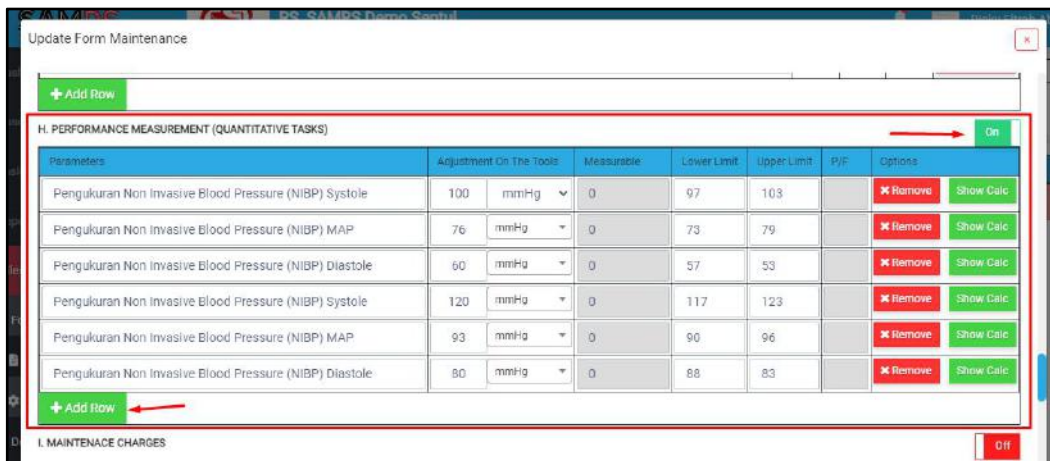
SAMPS RS. SAMPS Demo Sentul

Update Form Maintenance

×

+ Add Row

H. PERFORMANCE MEASUREMENT (QUANTITATIVE TASKS)

On

| Parameters | Adjustment On The Tools | | Measurable | Lower Limit | Upper Limit | P/F | Options | |
|---|---|---|---|---|---|---|---|---|
| Pengukuran Non Invasive Blood Pressure (NIBP) Systole | 100 | mmHg | 0 | 97 | 103 | | ✖ Remove | Show Calc |
| Pengukuran Non Invasive Blood Pressure (NIBP) MAP | 76 | mmHg | 0 | 73 | 79 | | ✖ Remove | Show Calc |
| Pengukuran Non Invasive Blood Pressure (NIBP) Diastole | 60 | mmHg | 0 | 57 | 53 | | ✖ Remove | Show Calc |
| Pengukuran Non Invasive Blood Pressure (NIBP) Systole | 120 | mmHg | 0 | 117 | 123 | | ✖ Remove | Show Calc |
| Pengukuran Non Invasive Blood Pressure (NIBP) MAP | 93 | mmHg | 0 | 90 | 96 | | ✖ Remove | Show Calc |
| Pengukuran Non Invasive Blood Pressure (NIBP) Diastole | 80 | mmHg | 0 | 88 | 83 | | ✖ Remove | Show Calc |

+ Add Row

I. MAINTENACE CHARGES

Off